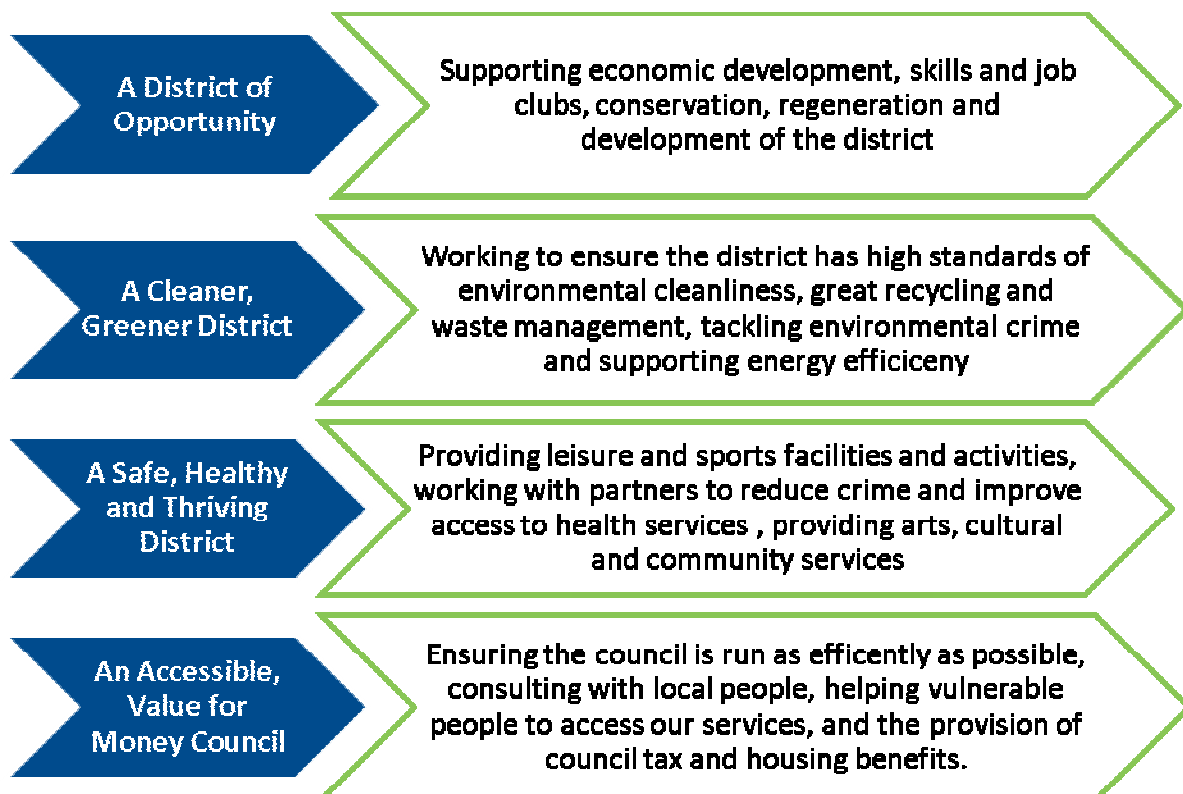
A District of Opportunity

Supporting economic development, skills and job clubs, conservation, regeneration and development of the district

A Cleaner, Greener District

Working to ensure the district has high standards of environmental cleanliness, great recycling and waste management, tackling environmental crime and supporting energy efficiceny

A Safe, Healthy and Thriving District

Providing leisure and sports facilities and activities, working with partners to reduce crime and improve access to health services , providing arts, cultural and community services

An Accessible, Value for Money Council

Ensuring the council is run as efficently as possible, consulting with local people, helping vulnerable people to access our services, and the provision of council tax and housing benefits.